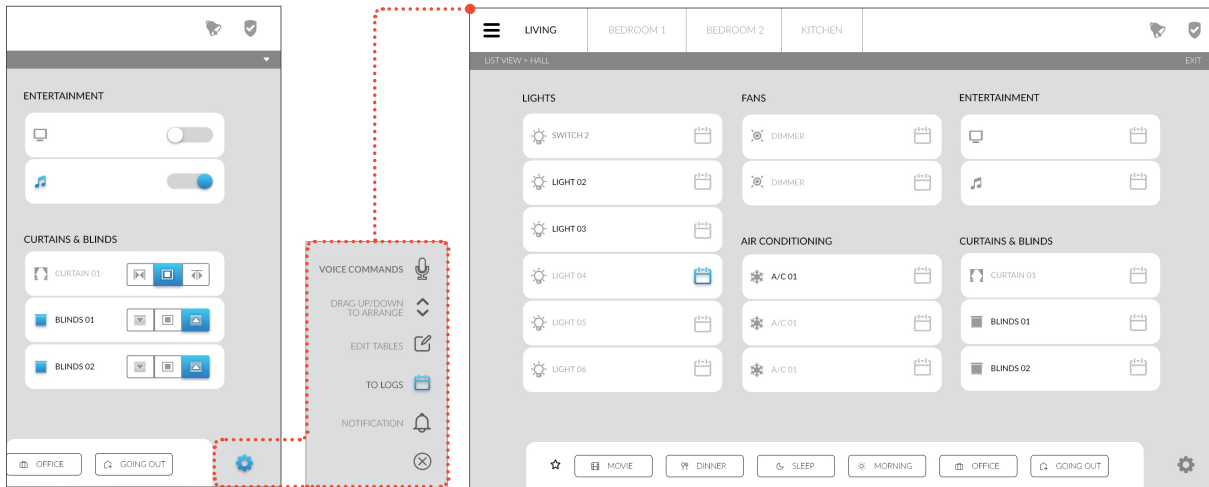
ENTERTAINMENT

CURTAINS & BLINDS

CURTAIN 01

BLINDS 01

BLINDS 02

OFFICE

GOING OUT

VOICE COMMANDS

DRAG UP/DOWN TO ARRANGE

EDIT TABLES

TO LOGS

NOTIFICATION

LIVING

BEDROOM 1

BEDROOM 2

KITCHEN

LIST VIEW > HALL

EXIT

LIGHTS

SWITCH 2

LIGHT 02

LIGHT 03

LIGHT 04

LIGHT 05

LIGHT 06

FANS

DIMMER

DIMMER

AIR CONDITIONING

A/C 01

A/C 01

A/C 01

ENTERTAINMENT

CURTAINS & BLINDS

CURTAIN 01

BLINDS 01

BLINDS 02

MOVIE

DINNER

SLEEP

MORNING

OFFICE

GOING OUT